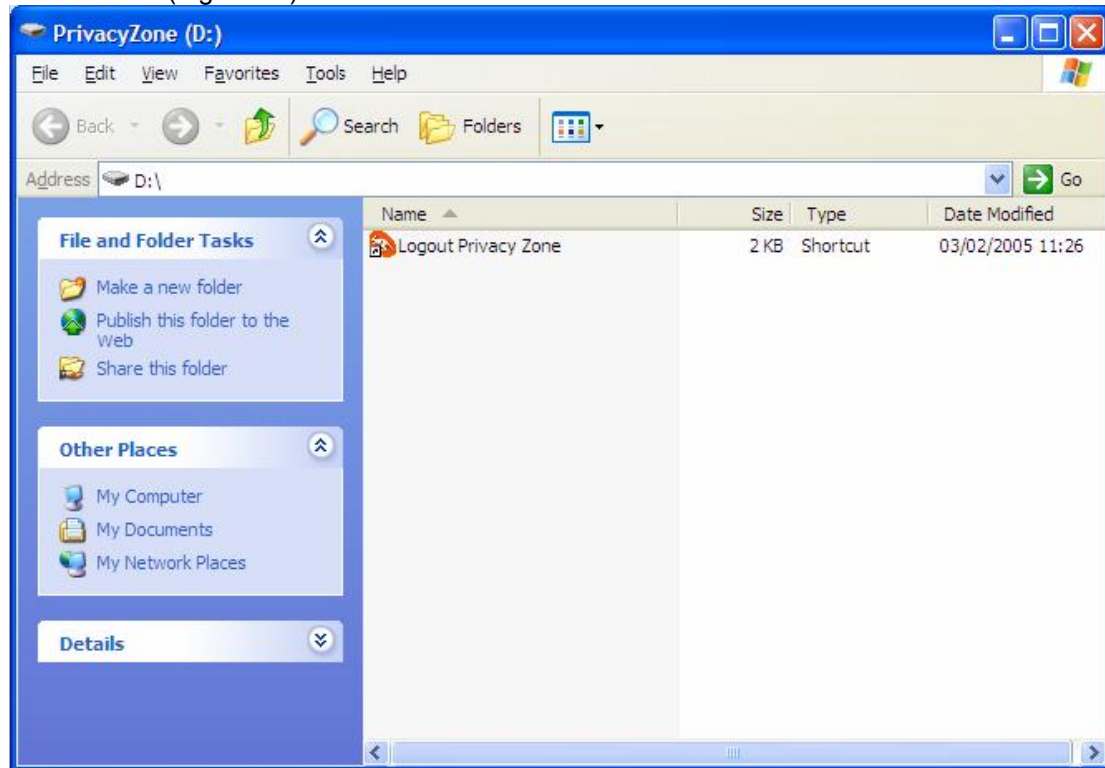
PrivacyZone (D:)

File Edit View Favorites Tools Help

Back Search Folders

Address D:\

Go

File and Folder Tasks

Make a new folder
Publish this folder to the Web
Share this folder

Other Places

My Computer
My Documents
My Network Places

Details

| Name | Size | Type | Date Modified |
|---|---|---|---|
| Logout Privacy Zone | 2 KB | Shortcut | 03/02/2005 11:26 |